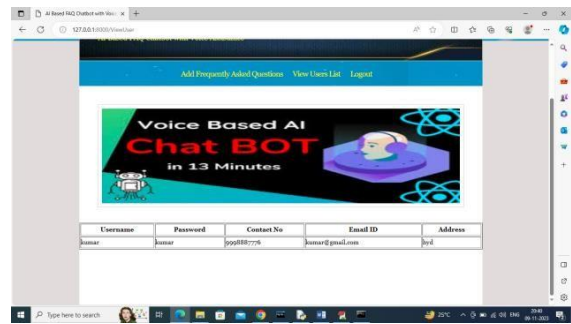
AI Based FAQ Chatbot with Voic ×
127.0.0.1:8000/ViewUser

Add Frequently Asked Questions View Users List Logout

Voice Based AI
Chat BOT
in 13 Minutes

| Username | Password | Contact No | Email ID | Address |
|---|---|---|---|---|
| kumar | kumar | 9998887776 | kumar@gmail.com | hyd |

Type here to search
25°C
ENG
09:48
09-11-2023